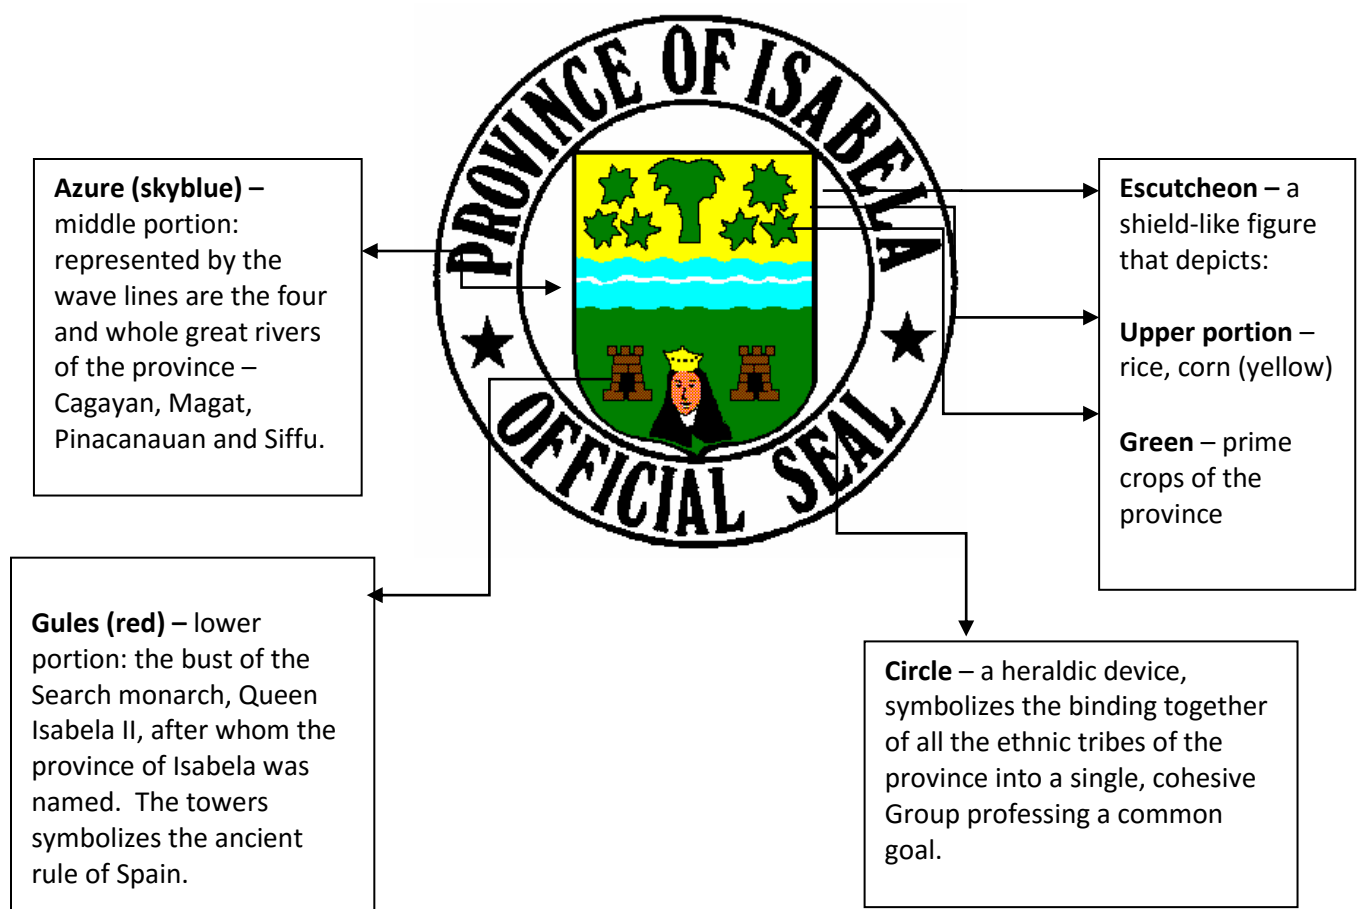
PROVINCE OF ISABELA

OFFICIAL SEAL

**Azure (skyblue) –** middle portion: represented by the wave lines are the four and whole great rivers of the province – Cagayan, Magat, Pinacanauan and Siffu.

**Escutcheon –** a shield-like figure that depicts:

**Upper portion** – rice, corn (yellow)

**Green** – prime crops of the province

**Gules (red) –** lower portion: the bust of the Search monarch, Queen Isabela II, after whom the province of Isabela was named. The towers symbolizes the ancient rule of Spain.

**Circle** – a heraldic device, symbolizes the binding together of all the ethnic tribes of the province into a single, cohesive Group professing a common goal.